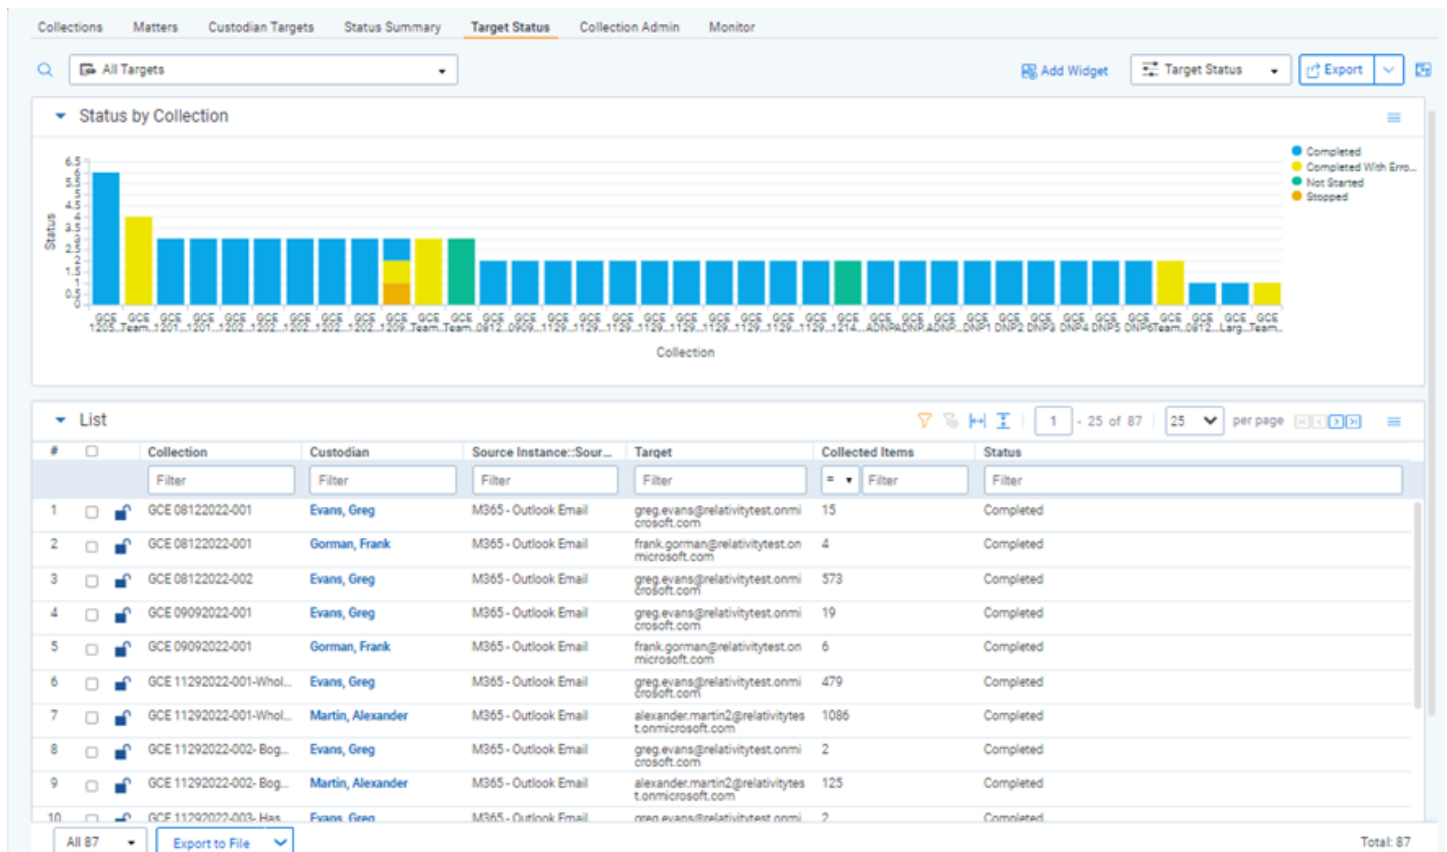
Collections Matters Custodian Targets Status Summary Target Status Collection Admin Monitor

All Targets

Add Widget Target Status Export

Status by Collection

Completed
Completed With Erro...
Not Started
Stopped

Status

6.5 6 5.5 5 4.5 4 3.5 3 2.5 2 1.5 1 0.5 0

GCE 1205... GCE Team... GCE 1201... GCE 1201... GCE 1202... GCE 1202... GCE 1202... GCE 1202... GCE 1202... GCE 1209... GCE Team... GCE Team... GCE 0812... GCE 0909... GCE 1129... GCE 1129... GCE 1129... GCE 1129... GCE 1129... GCE 1129... GCE 1129... GCE 1129... GCE 1214... GCE ADNP... GCE ADNP... GCE ADNP... GCE DNP1 GCE DNP2 GCE DNP3 GCE DNP4 GCE DNP5 GCE DNP6... GCE Team... GCE 0812... GCE Larg... GCE Team...

Collection

List

1 - 25 of 87 25 per page

| # | | | Collection | Custodian | Source Instance::Sour... | Target | Collected Items | Status |
|---|---|---|---|---|---|---|---|---|
| | | | Filter | Filter | Filter | Filter | = Filter | Filter |
| 1 | | | GCE 08122022-001 | Evans, Greg | M365 - Outlook Email | greg.evans@relativitytest.onmicrosoft.com | 15 | Completed |
| 2 | | | GCE 08122022-001 | Gorman, Frank | M365 - Outlook Email | frank.gorman@relativitytest.onmicrosoft.com | 4 | Completed |
| 3 | | | GCE 08122022-002 | Evans, Greg | M365 - Outlook Email | greg.evans@relativitytest.onmicrosoft.com | 573 | Completed |
| 4 | | | GCE 09092022-001 | Evans, Greg | M365 - Outlook Email | greg.evans@relativitytest.onmicrosoft.com | 19 | Completed |
| 5 | | | GCE 09092022-001 | Gorman, Frank | M365 - Outlook Email | frank.gorman@relativitytest.onmicrosoft.com | 6 | Completed |
| 6 | | | GCE 11292022-001-Whol... | Evans, Greg | M365 - Outlook Email | greg.evans@relativitytest.onmicrosoft.com | 479 | Completed |
| 7 | | | GCE 11292022-001-Whol... | Martin, Alexander | M365 - Outlook Email | alexander.martin2@relativitytest.onmicrosoft.com | 1086 | Completed |
| 8 | | | GCE 11292022-002- Bog... | Evans, Greg | M365 - Outlook Email | greg.evans@relativitytest.onmicrosoft.com | 2 | Completed |
| 9 | | | GCE 11292022-002- Bog... | Martin, Alexander | M365 - Outlook Email | alexander.martin2@relativitytest.onmicrosoft.com | 125 | Completed |
| 10 | | | GCE 11292022-003- Has... | Evans, Greg | M365 - Outlook Email | greg.evans@relativitytest.onmi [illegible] | 2 | Completed |

All 87 Export to File Total: 87